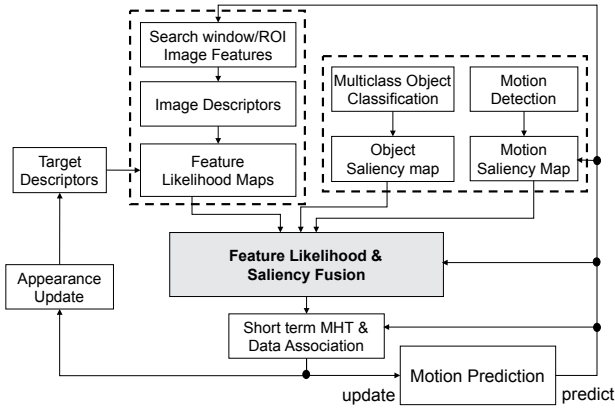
Search window/ROI Image Features

Image Descriptors

Feature Likelihood Maps

Multiclass Object Classification

Motion Detection

Object Saliency map

Motion Saliency Map

Target Descriptors

Feature Likelihood & Saliency Fusion

Appearance Update

Short term MHT & Data Association

Motion Prediction

update

predict